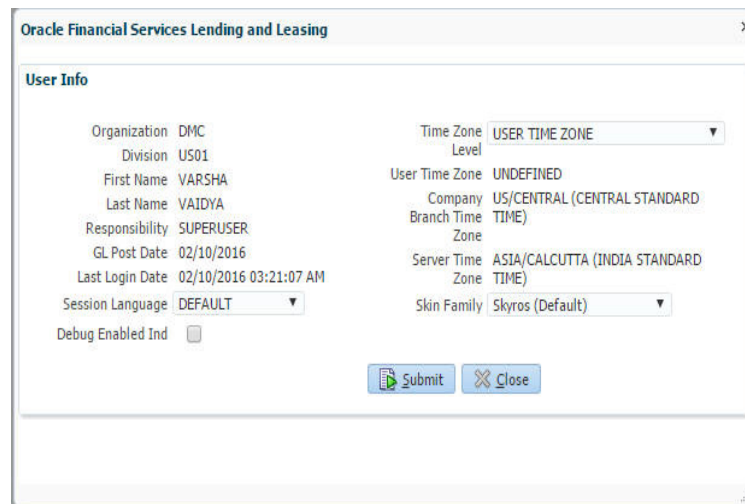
Oracle Financial Services Lending and Leasing

User Info

Organization DMC
Division US01
First Name VARSHA
Last Name VAIDYA
Responsibility SUPERUSER
GL Post Date 02/10/2016
Last Login Date 02/10/2016 03:21:07 AM
Session Language DEFAULT
Debug Enabled Ind

Time Zone Level USER TIME ZONE
User Time Zone UNDEFINED
Company Branch Time Zone US/CENTRAL (CENTRAL STANDARD TIME)
Server Time Zone ASIA/CALCUTTA (INDIA STANDARD TIME)
Skin Family Skyros (Default)

Submit Close